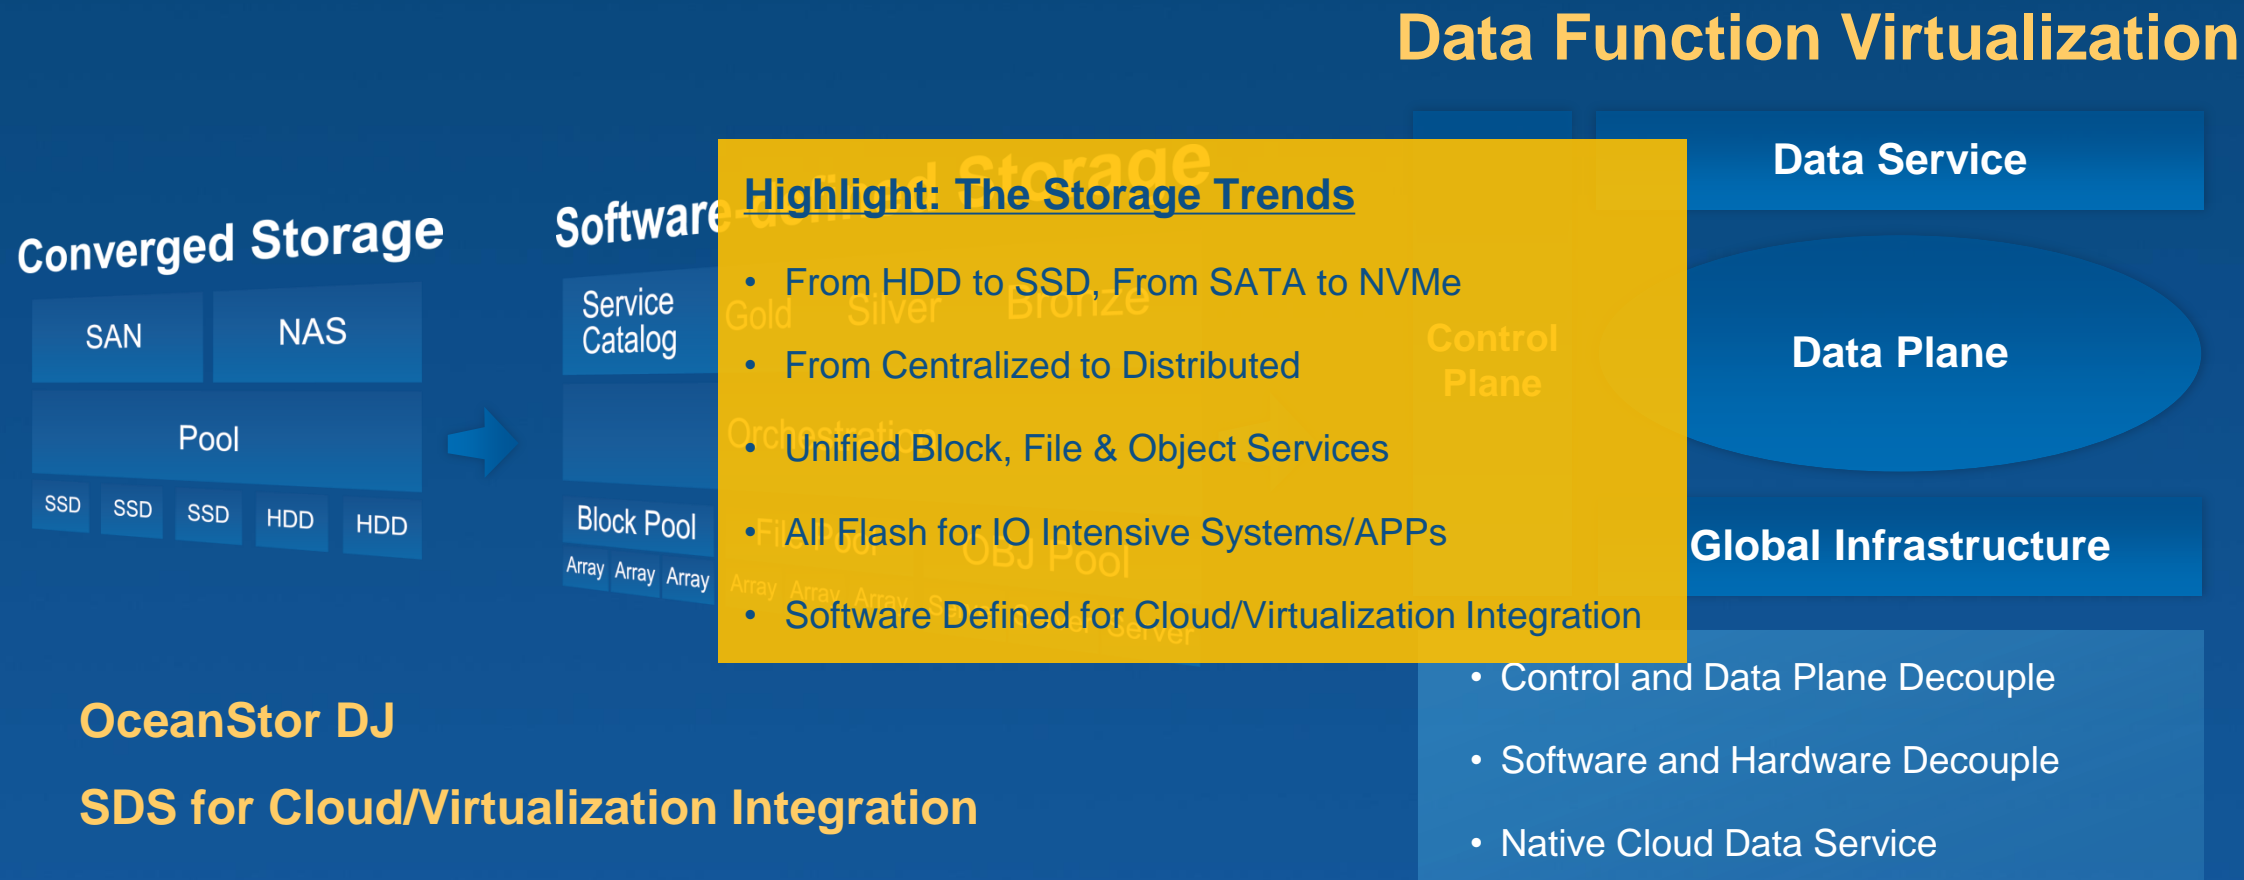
Data Function Virtualization

Converged Storage

SAN

NAS

Pool

SSD

SSD

SSD

HDD

HDD

Software-

Service Catalog

Block Pool

Array

Array

Array

Highlight: The Storage Trends

• From HDD to SSD, From SATA to NVMe

• From Centralized to Distributed

• Unified Block, File & Object Services

• All Flash for IO Intensive Systems/APPs

• Software Defined for Cloud/Virtualization Integration

Control Plane

Data Service

Data Plane

Global Infrastructure

• Control and Data Plane Decouple

• Software and Hardware Decouple

• Native Cloud Data Service

OceanStor DJ

SDS for Cloud/Virtualization Integration